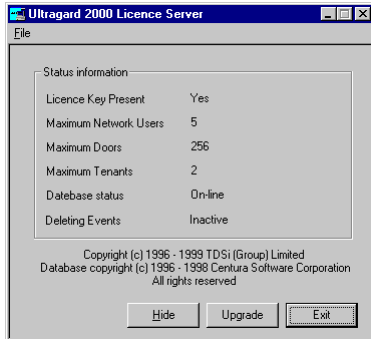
Ultragard 2000 Licence Server

File

Status information

| | |
|---|---|
| Licence Key Present | Yes |
| Maximum Network Users | 5 |
| Maximum Doors | 256 |
| Maximum Tenants | 2 |
| Datebase status | On-line |
| Deleting Events | Inactive |

Copyright (c) 1996 - 1999 TDSi (Group) Limited
Database copyright (c) 1996 - 1998 Centura Software Corporation
All rights reserved

Hide Upgrade Exit